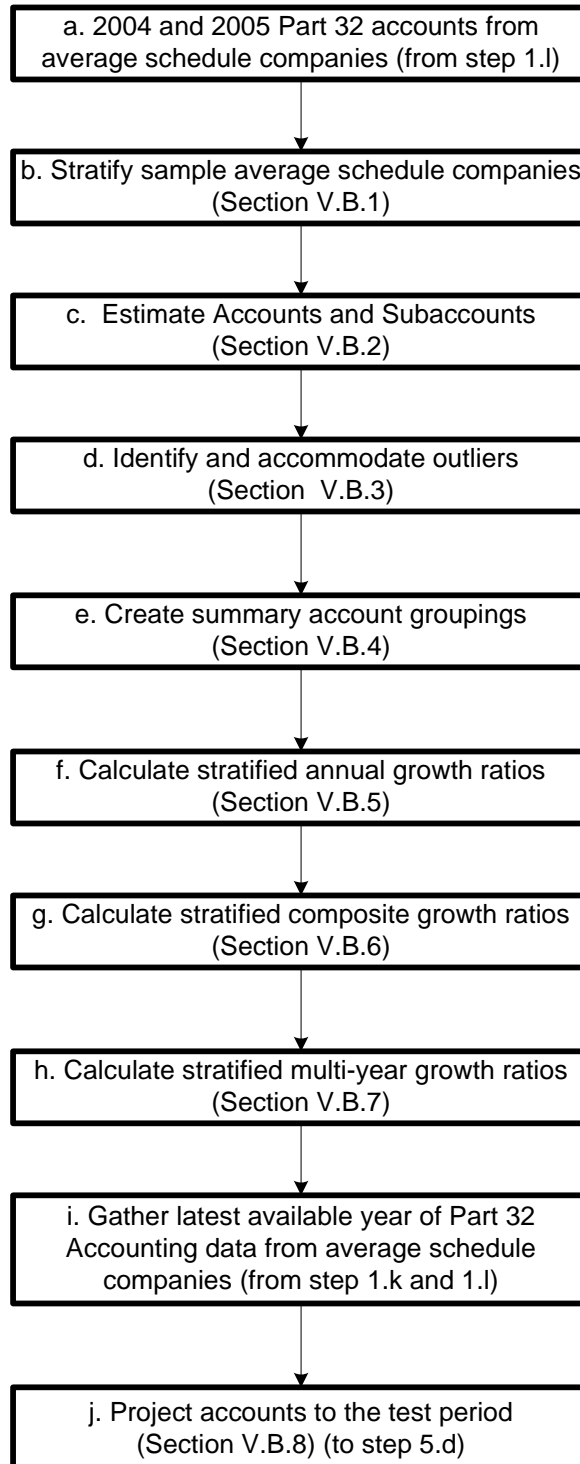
a. 2004 and 2005 Part 32 accounts from average schedule companies (from step 1.l)

b. Stratify sample average schedule companies (Section V.B.1)

c. Estimate Accounts and Subaccounts (Section V.B.2)

d. Identify and accommodate outliers (Section V.B.3)

e. Create summary account groupings (Section V.B.4)

f. Calculate stratified annual growth ratios (Section V.B.5)

g. Calculate stratified composite growth ratios (Section V.B.6)

h. Calculate stratified multi-year growth ratios (Section V.B.7)

i. Gather latest available year of Part 32 Accounting data from average schedule companies (from step 1.k and 1.l)

j. Project accounts to the test period (Section V.B.8) (to step 5.d)